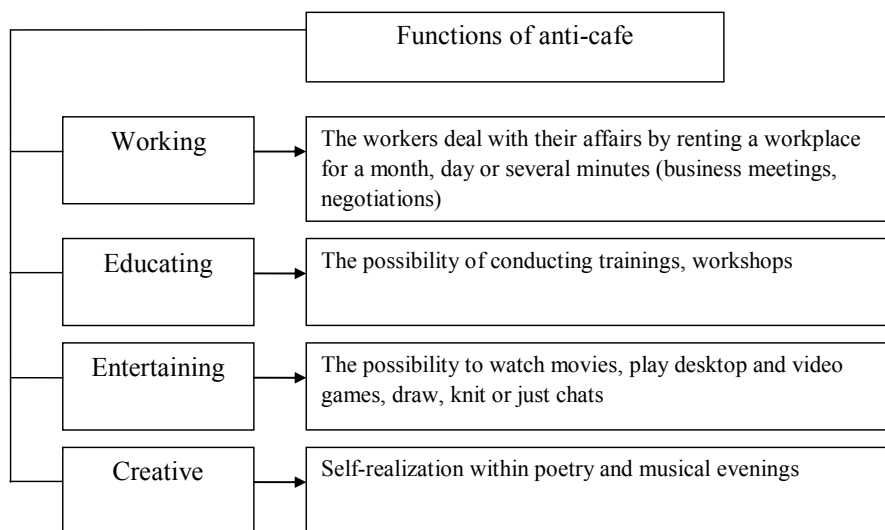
Functions of anti-cafe

Working

The workers deal with their affairs by renting a workplace for a month, day or several minutes (business meetings, negotiations)

Educating

The possibility of conducting trainings, workshops

Entertaining

The possibility to watch movies, play desktop and video games, draw, knit or just chats

Creative

Self-realization within poetry and musical evenings